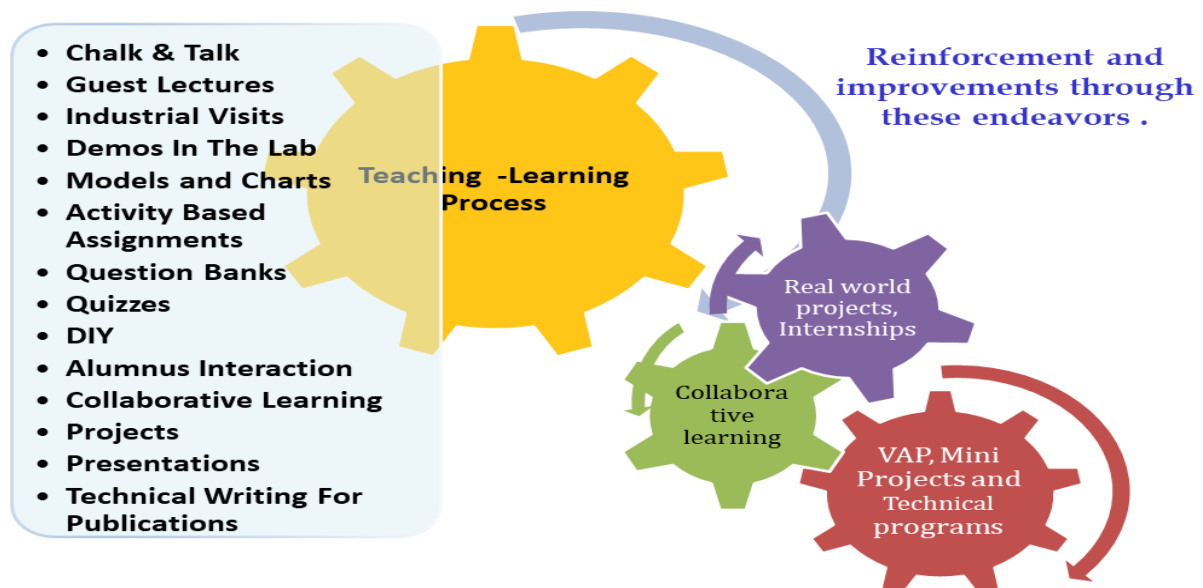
- Chalk & Talk
- Guest Lectures
- Industrial Visits
- Demos In The Lab
- Models and Charts
- Activity Based Assignments
- Question Banks
- Quizzes
- DIY
- Alumnus Interaction
- Collaborative Learning
- Projects
- Presentations
- Technical Writing For Publications

Teaching -Learning Process

Reinforcement and improvements through these endeavors .

Real world projects, Internships

Collaborative learning

VAP, Mini Projects and Technical programs